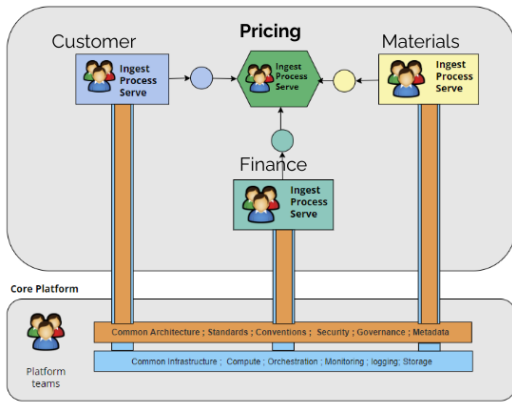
Pricing

Customer

Ingest
Process
Serve

Ingest
Process
Serve

Materials

Ingest
Process
Serve

Finance

Ingest
Process
Serve

Core Platform

Platform teams

Common Architecture ; Standards ; Conventions ; Security ; Governance ; Metadata

Common Infrastructure ; Compute ; Orchestration ; Monitoring ; logging; Storage